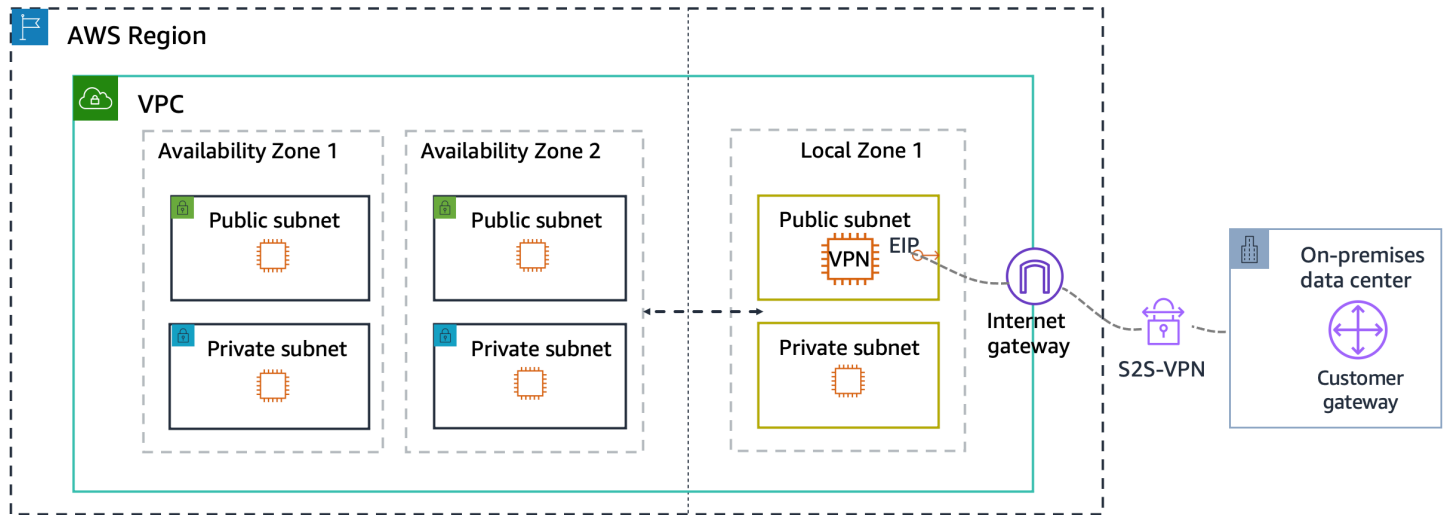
AWS Region

VPC

Availability Zone 1

Public subnet

Private subnet

Availability Zone 2

Public subnet

Private subnet

Local Zone 1

Public subnet

VPN

EIP

Private subnet

Internet gateway

S2S-VPN

On-premises data center

Customer gateway